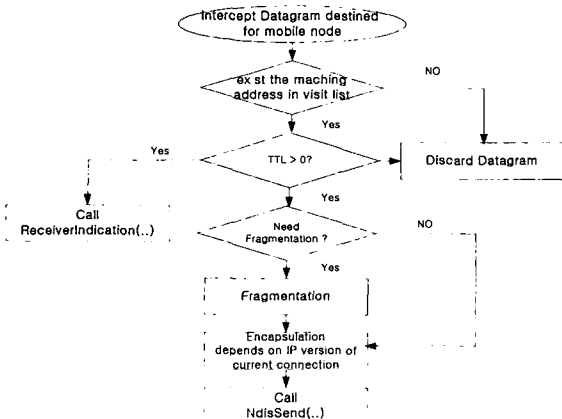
Intercept Datagram destined for mobile node

ex st the maching address in visit list

NO

Yes

Yes

TTL > 0?

Discard Datagram

Call ReceiverIndication(..)

Yes

Need Fragmentation ?

NO

Yes

Fragmentation

Encapsulation depends on IP version of current connection

Call NdisSend(..)